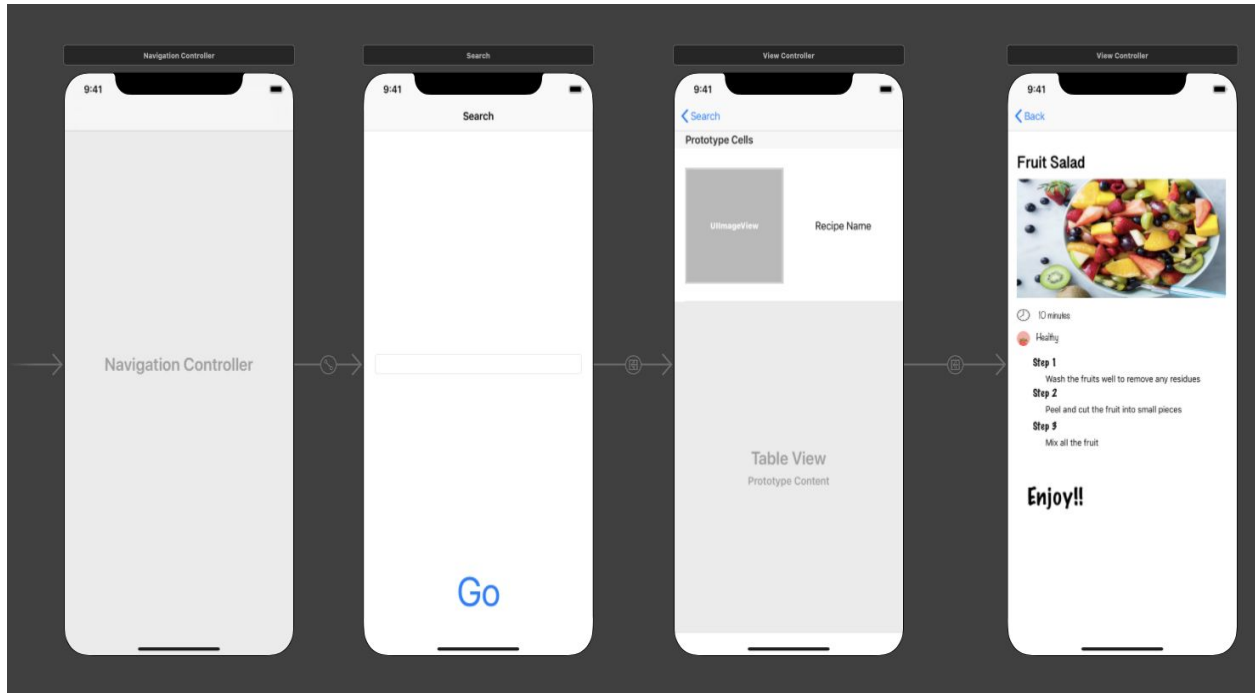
Navigation Controller

9:41

Navigation Controller

Search

9:41

Search

Go

View Controller

9:41

Search

Prototype Cells

UIImageView

Recipe Name

Table View

Prototype Content

View Controller

9:41

Back

Fruit Salad

10 minutes

Healthy

Step 1

Wash the fruits well to remove any residues

Step 2

Peel and cut the fruit into small pieces

Step 3

Mix all the fruit

Enjoy!!